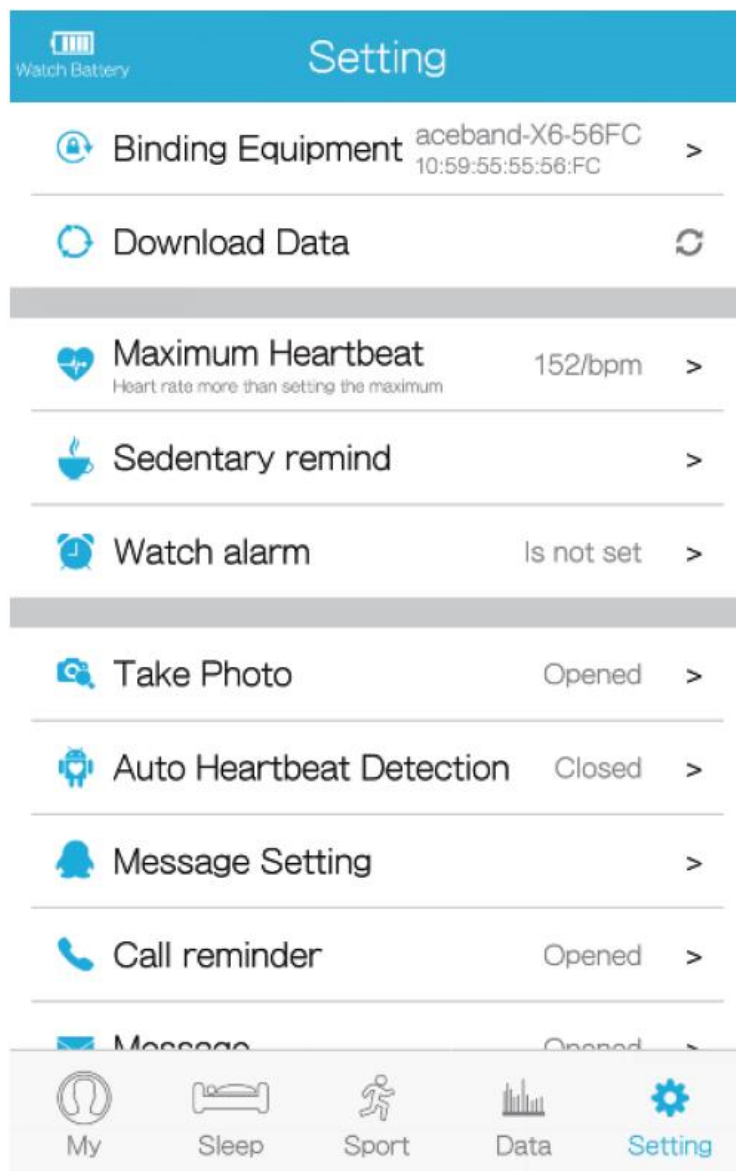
Watch Battery
Setting

Binding Equipment aceband-X6-56FC 10:59:55:55:56:FC >

Download Data

Maximum Heartbeat 152/bpm >
Heart rate more than setting the maximum

Sedentary remind >

Watch alarm Is not set >

Take Photo Opened >

Auto Heartbeat Detection Closed >

Message Setting >

Call reminder Opened >

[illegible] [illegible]

My Sleep Sport Data Setting